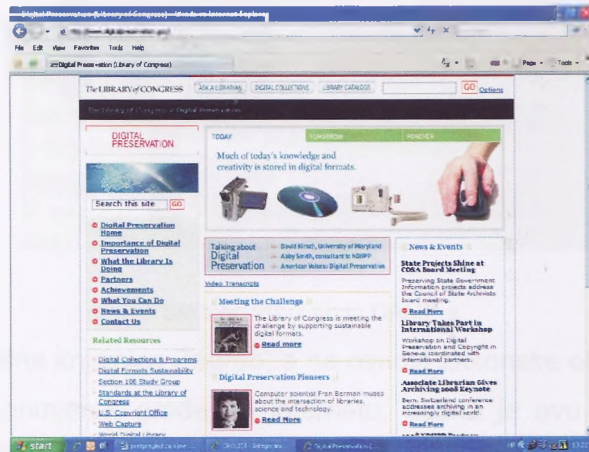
Digital Preservation (Library of Congress) - Windows Internet Explorer

File Edit View Favorites Tools Help

Digital Preservation (Library of Congress)

Page Tools

The LIBRARY of CONGRESS ASK A LIBRARIAN DIGITAL COLLECTIONS LIBRARY CATALOGS GO Options

The Library of Congress > Digital Preservation

DIGITAL PRESERVATION

Search this site GO

Digital Preservation Home
Importance of Digital Preservation
What the Library Is Doing
Partners
Achievements
What You Can Do
News & Events
Contact Us

Related Resources

Digital Collections & Programs
Digital Formats Sustainability
Section 108 Study Group
Standards at the Library of Congress
U.S. Copyright Office
Web Capture
World Digital Library

TODAY TOMORROW FOREVER

Much of today's knowledge and creativity is stored in digital formats.

Talking about Digital Preservation

David Kirsch, University of Maryland
Abby Smith, consultant to NDIIPP
American Voices: Digital Preservation

Video Transcripts

Meeting the Challenge

The Library of Congress is meeting the challenge by supporting sustainable digital formats.

Read more

Digital Preservation Pioneers

Computer scientist Fran Berman muses about the intersection of libraries, science and technology.

Read More

News & Events

State Projects Shine at COSA Board Meeting

Preserving State Government Information projects address the Council of State Archivists board meeting.

Read More

Library Takes Part in International Workshop

Workshop on Digital Preservation and Copyright in Geneva coordinated with international partners.

Read More

Associate Librarian Gives Archiving 2008 Keynote

Bern, Switzerland conference addresses archiving in an increasingly digital world.

Read More

start

13:22